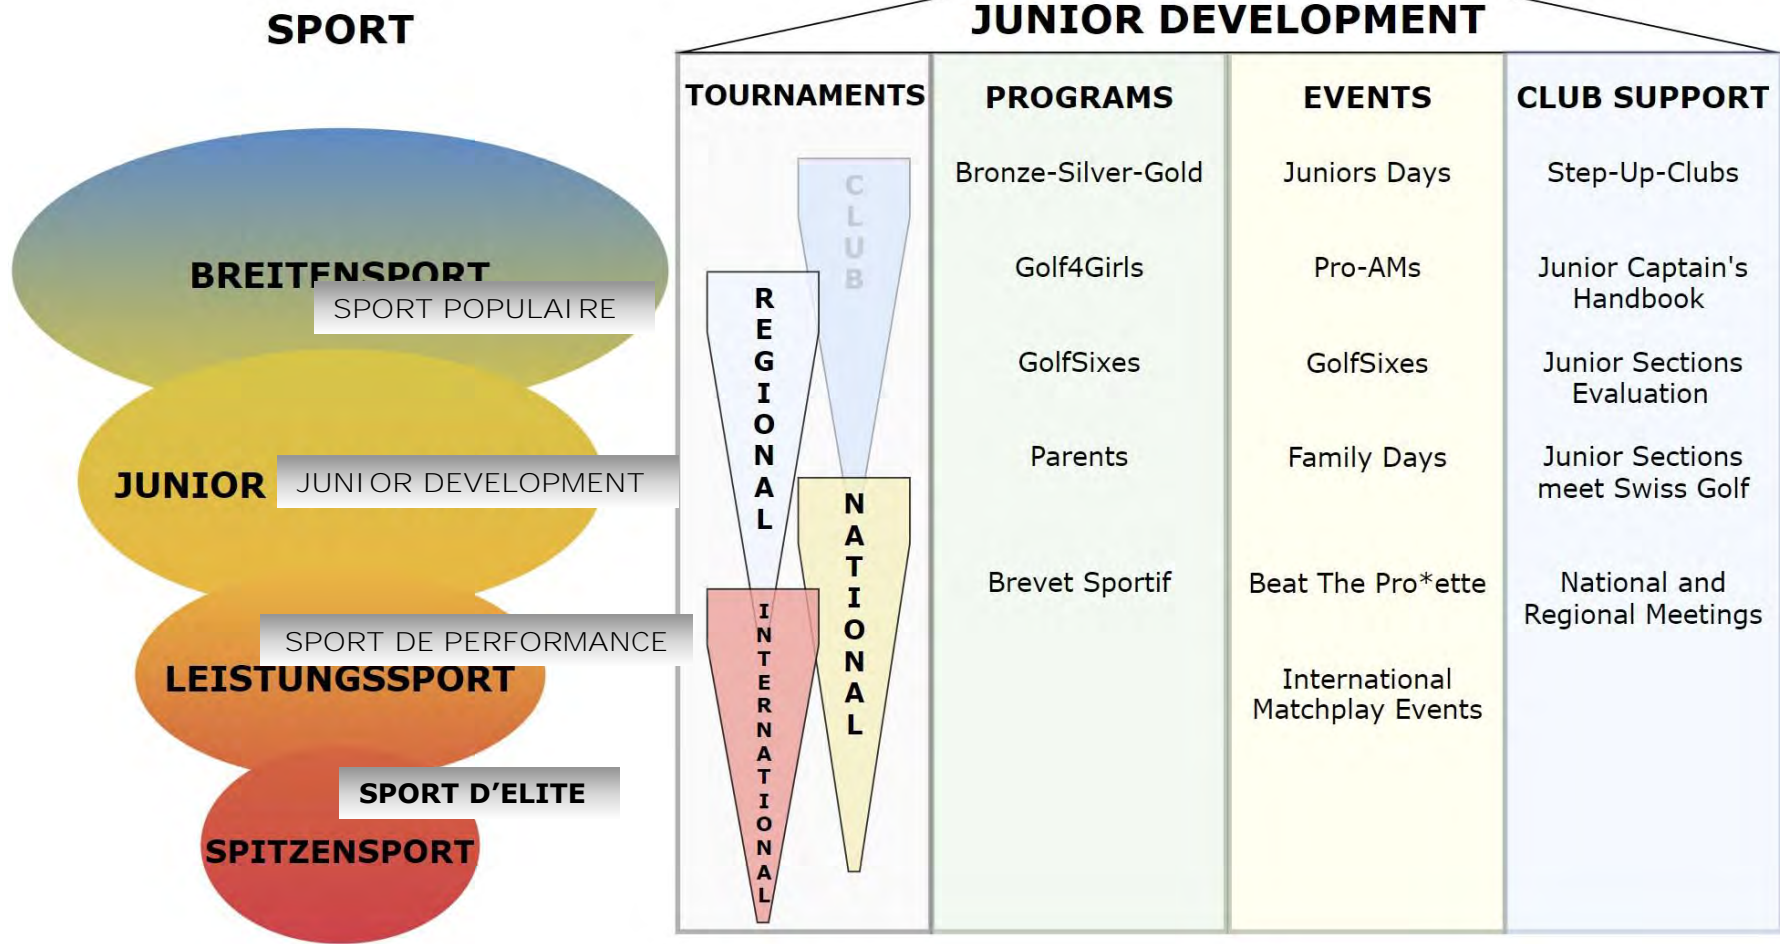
SPORT

BREITENSPORT
SPORT POPULAIRE

JUNIOR
JUNIOR DEVELOPMENT

SPORT DE PERFORMANCE
LEISTUNGSSPORT

SPORT D'ELITE
SPITZENSPORT

JUNIOR DEVELOPMENT

TOURNAMENTS

CLUB

REGIONAL

NATIONAL

INTERNATIONAL

PROGRAMS

Bronze-Silver-Gold

Golf4Girls

GolfSixes

Parents

Brevet Sportif

EVENTS

Juniors Days

Pro-AMs

GolfSixes

Family Days

Beat The Pro*ette

International Matchplay Events

CLUB SUPPORT

Step-Up-Clubs

Junior Captain's Handbook

Junior Sections Evaluation

Junior Sections meet Swiss Golf

National and Regional Meetings